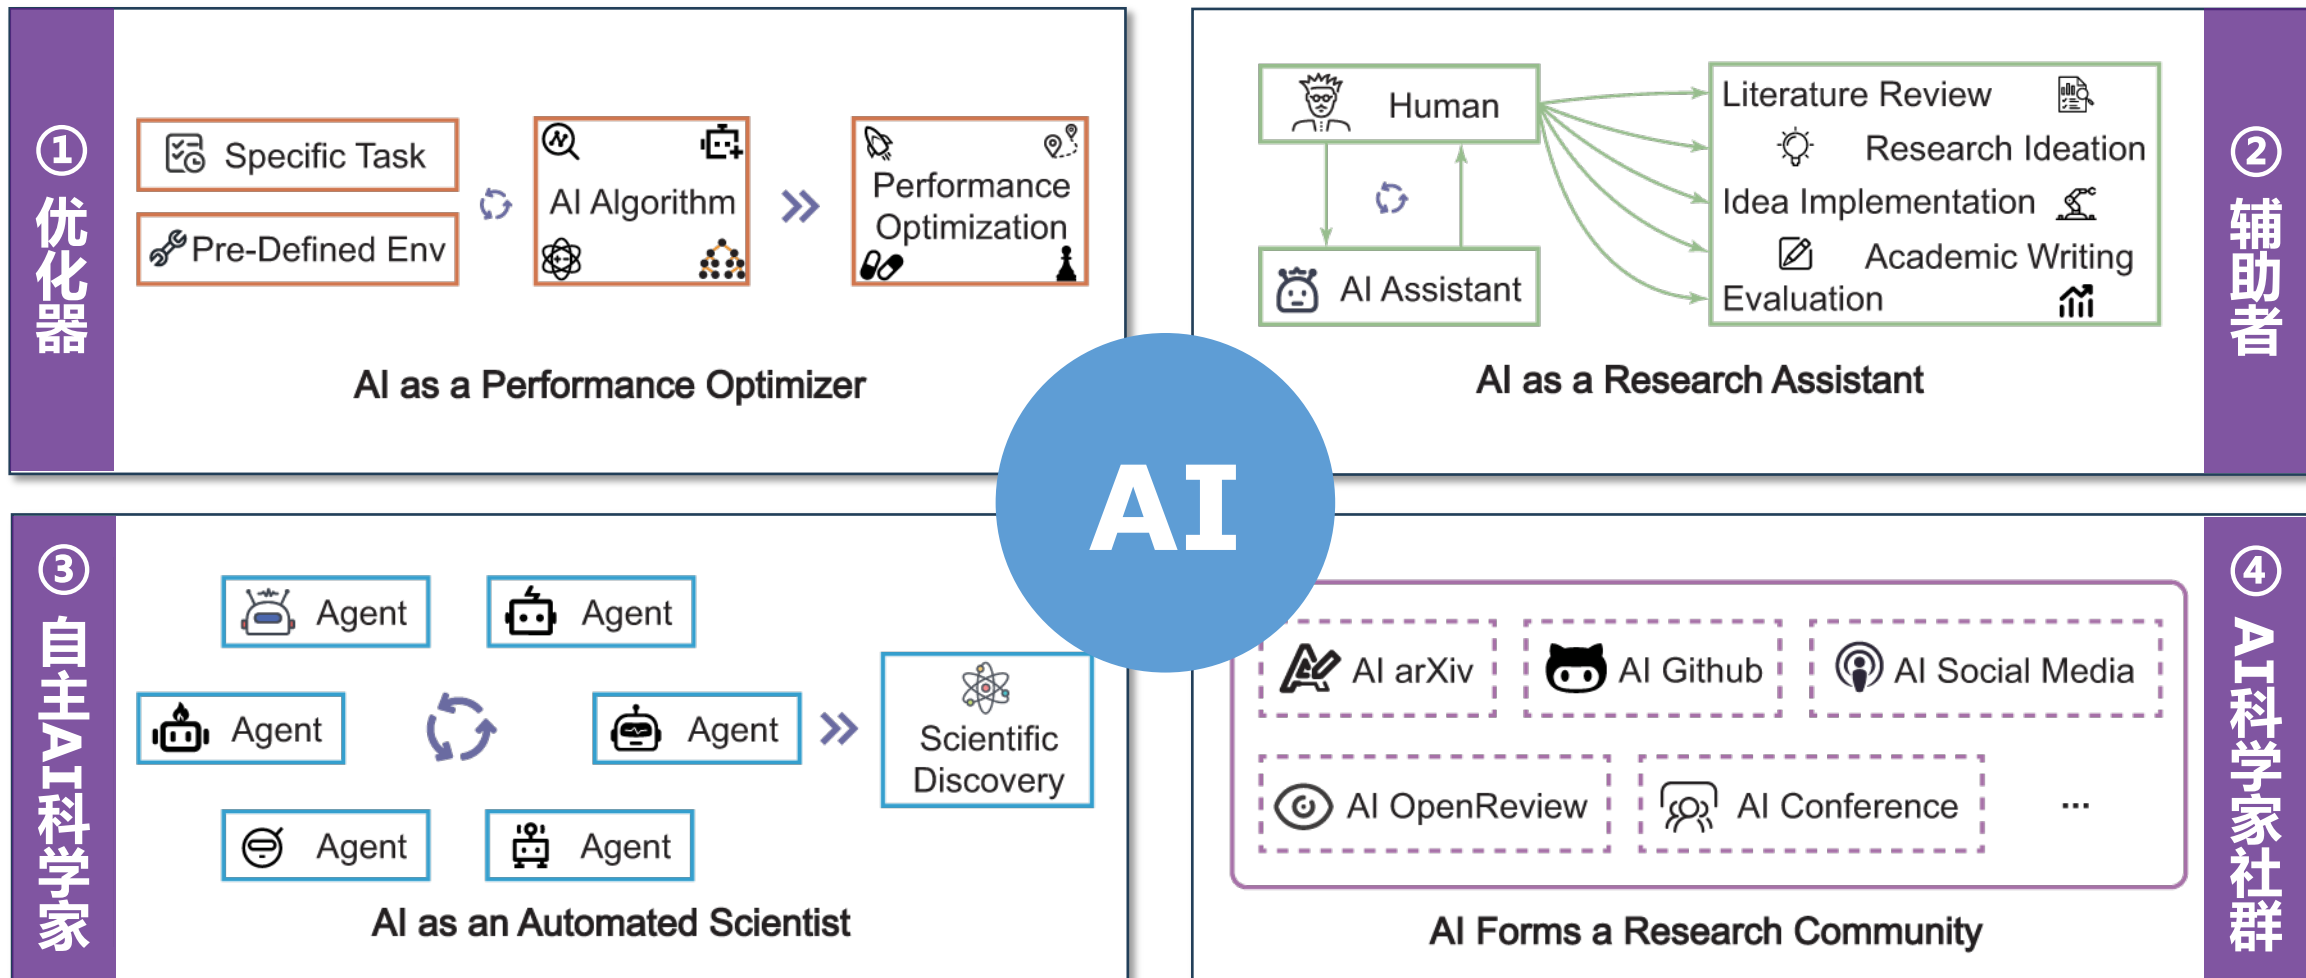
① 优化器

Specific Task

Pre-Defined Env

AI Algorithm

Performance Optimization

AI as a Performance Optimizer

Human

AI Assistant

Literature Review

Research Ideation

Idea Implementation

Academic Writing

Evaluation

AI as a Research Assistant

② 辅助者

AI

③ 自主AI科学家

Agent

Agent

Agent

Agent

Agent

Agent

Scientific Discovery

AI as an Automated Scientist

AI arXiv

AI Github

AI Social Media

AI OpenReview

AI Conference

...

AI Forms a Research Community

④ AI科学家社群